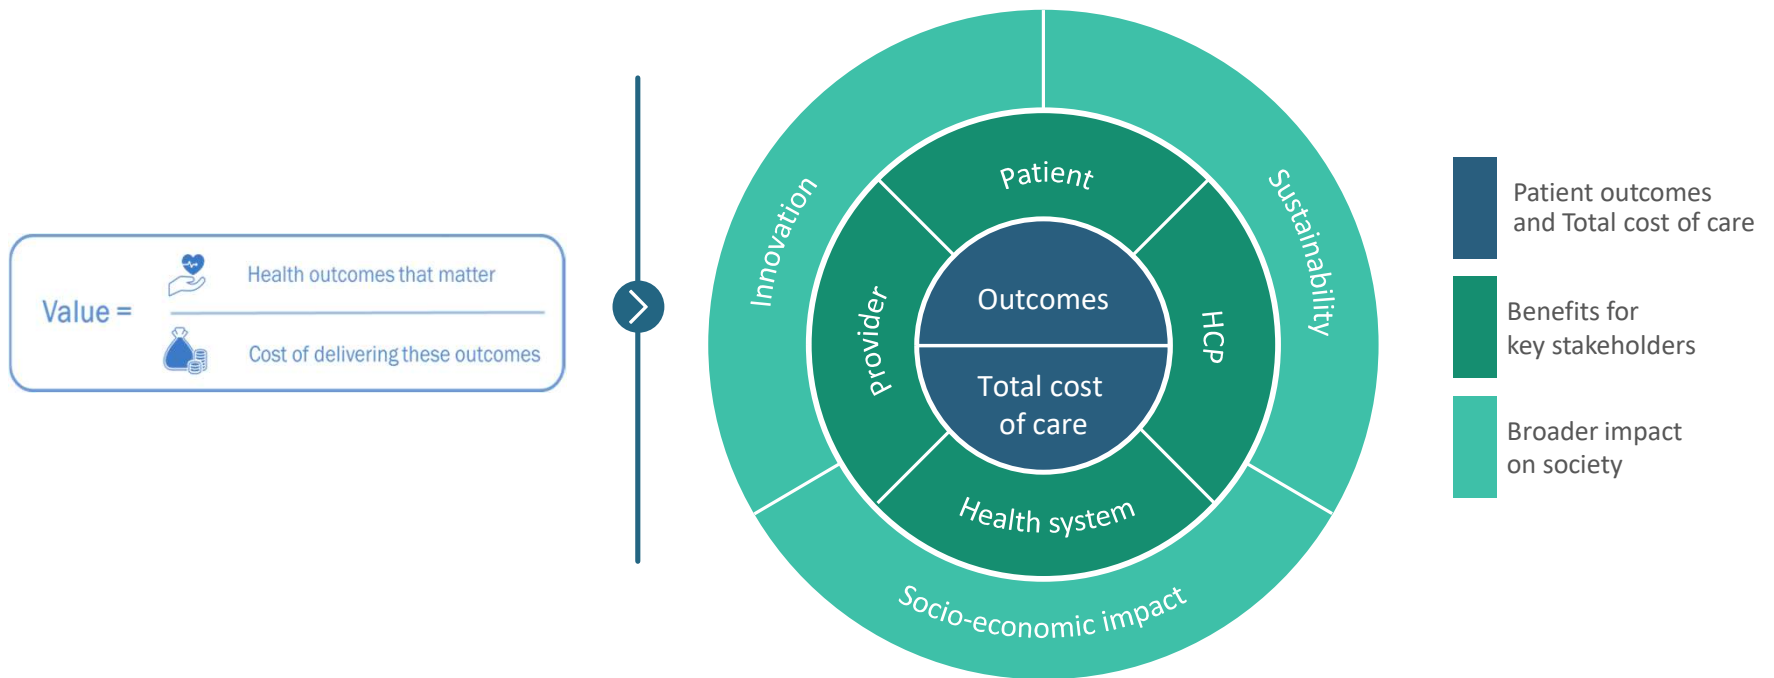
Value = $\frac{\text{Health outcomes that matter}}{\text{Cost of delivering these outcomes}}$

Innovation

Sustainability

Patient

Provider

HCP

Outcomes

Total cost of care

Health system

Socio-economic impact

Patient outcomes and Total cost of care

Benefits for key stakeholders

Broader impact on society